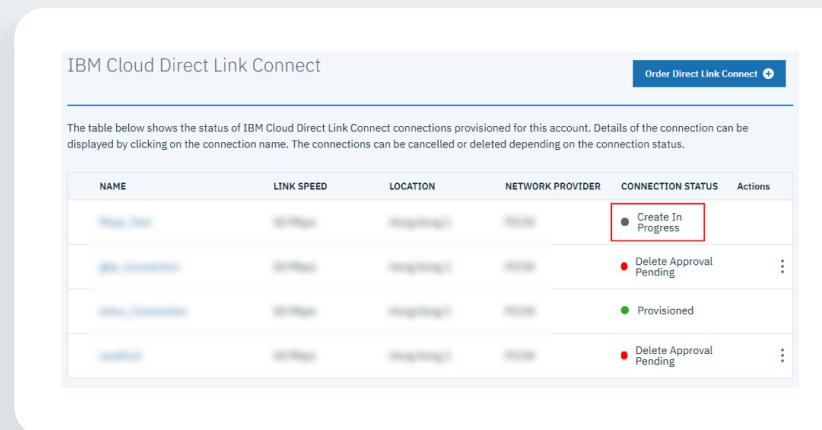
IBM Cloud Direct Link Connect

Order Direct Link Connect

The table below shows the status of IBM Cloud Direct Link Connect connections provisioned for this account. Details of the connection can be displayed by clicking on the connection name. The connections can be cancelled or deleted depending on the connection status.

| NAME | LINK SPEED | LOCATION | NETWORK PROVIDER | CONNECTION STATUS | Actions |
|---|---|---|---|---|---|
| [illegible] | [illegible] | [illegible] | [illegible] | Create In Progress | |
| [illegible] | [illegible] | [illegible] | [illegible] | Delete Approval Pending | ⋮ |
| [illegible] | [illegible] | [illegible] | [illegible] | Provisioned | |
| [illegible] | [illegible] | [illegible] | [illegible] | Delete Approval Pending | ⋮ |